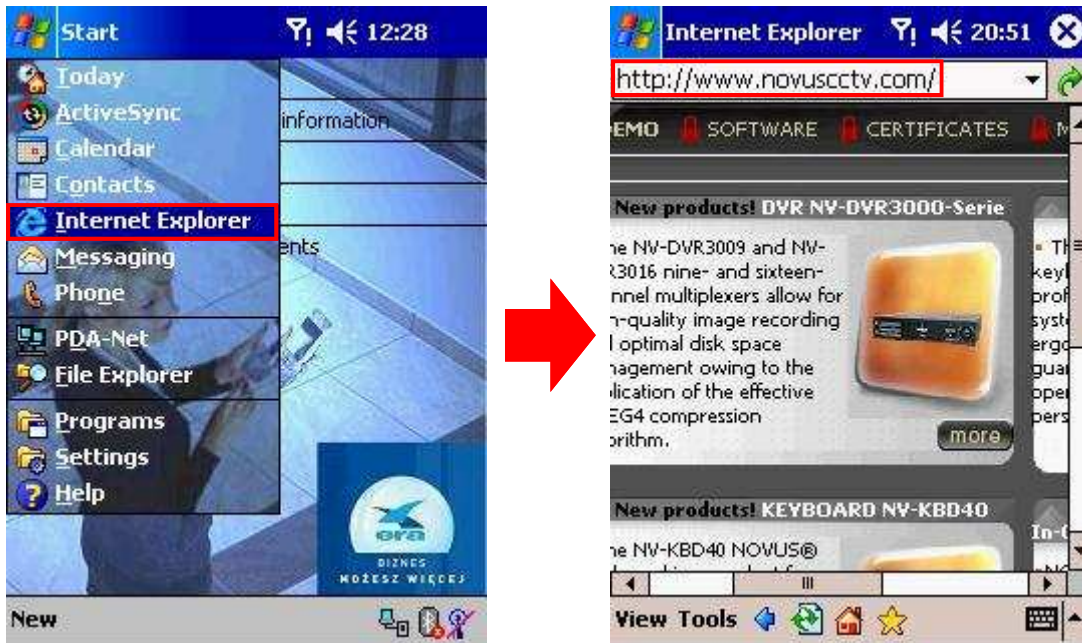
Start 12:28

Today
ActiveSync
Calendar
Contacts
Internet Explorer
Messaging
Phone
PDA-Net
File Explorer
Programs
Settings
Help

information

ents

era
BIZNES
MOŻESZ WIĘCEJ

New

Internet Explorer 20:51

http://www.novuscctv.com/

EMO SOFTWARE CERTIFICATES

New products! DVR NV-DVR3000-Serie

ne NV-DVR3009 and NV-R3016 nine- and sixteen-nnel multiplexers allow for n-quality image recording l optimal disk space nagement owing to the lication of the effective EG4 compression orithm.

more

Th keyl prof syst ergo guar oper pers

New products! KEYBOARD NV-KBD40

ne NV-KBD40 NOVUS®

In-

III

View Tools